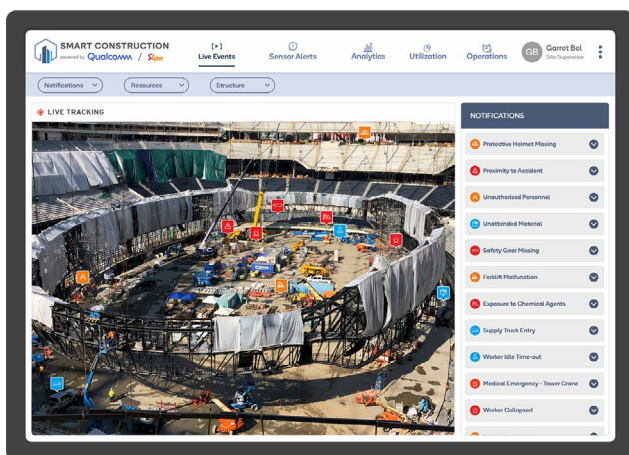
SMART CONSTRUCTION
powered by Qualcomm / Skyter

Live Events
Sensor Alerts
Analytics
Utilization
Operations
GB Garret Bel
Site Supervisor

Notifications
Resources
Structure

LIVE TRACKING

NOTIFICATIONS
Protective Helmet Missing
Proximity to Accident
Unauthorised Personnel
Unattended Material
Safety Gear Missing
Forklift Malfunction
Exposure to Chemical Agents
Supply Truck Entry
Worker Idle Time-out
Medical Emergency - Tower Crane
Worker Collapsed